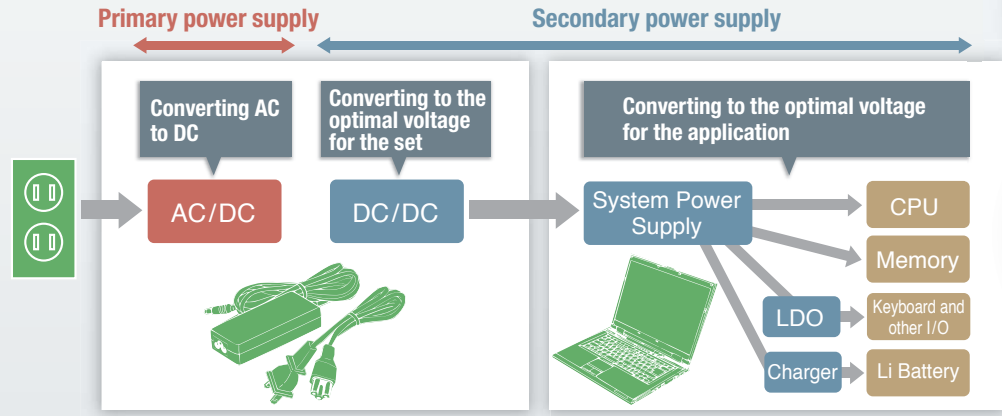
Primary power supply

Secondary power supply

Converting AC to DC

Converting to the optimal voltage for the set

AC/DC

DC/DC

Converting to the optimal voltage for the application

System Power Supply

CPU

Memory

LDO

Keyboard and other I/O

Charger

Li Battery